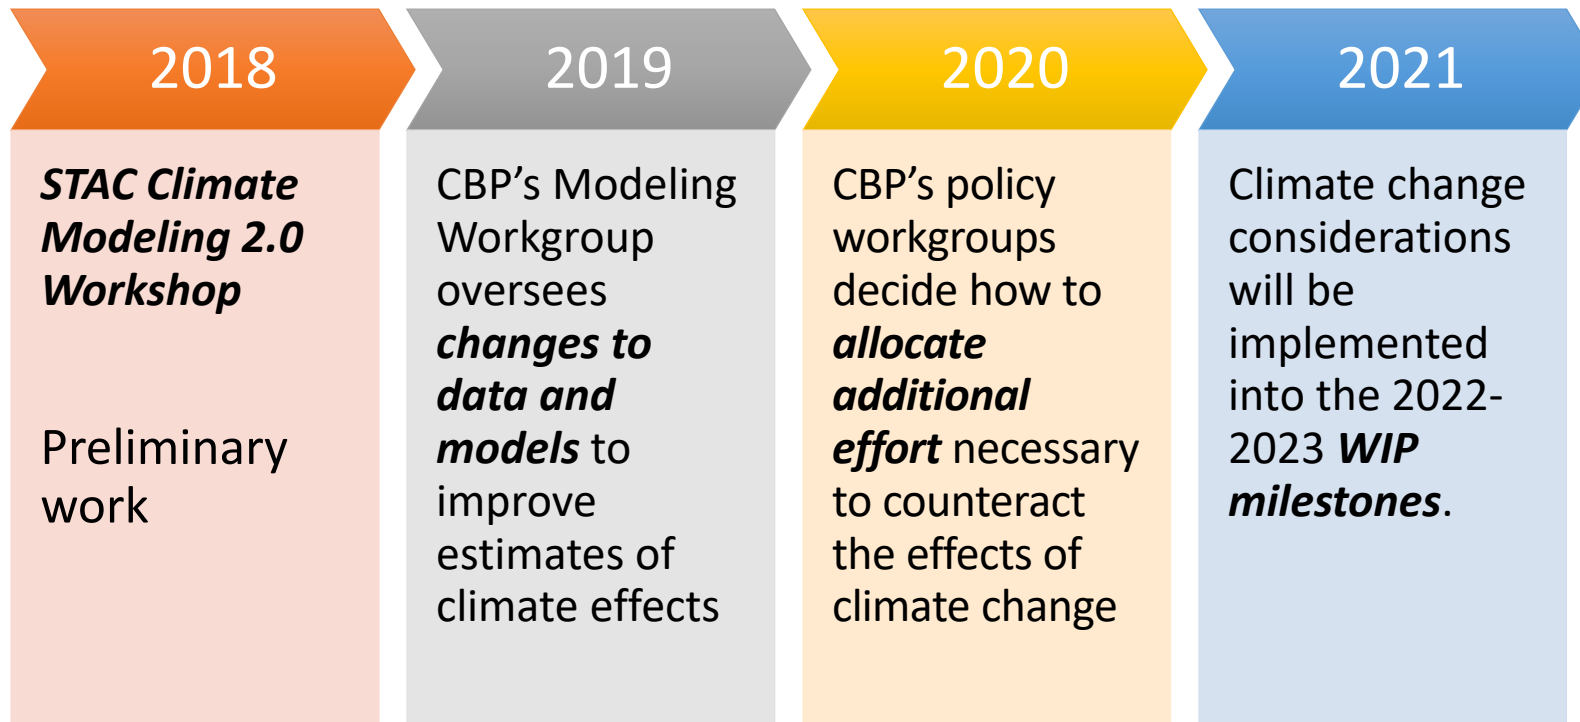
2018

***STAC Climate Modeling 2.0 Workshop***

Preliminary work

2019

CBP’s Modeling Workgroup oversees ***changes to data and models*** to improve estimates of climate effects

2020

CBP’s policy workgroups decide how to ***allocate additional effort*** necessary to counteract the effects of climate change

2021

Climate change considerations will be implemented into the 2022-2023 ***WIP milestones***.